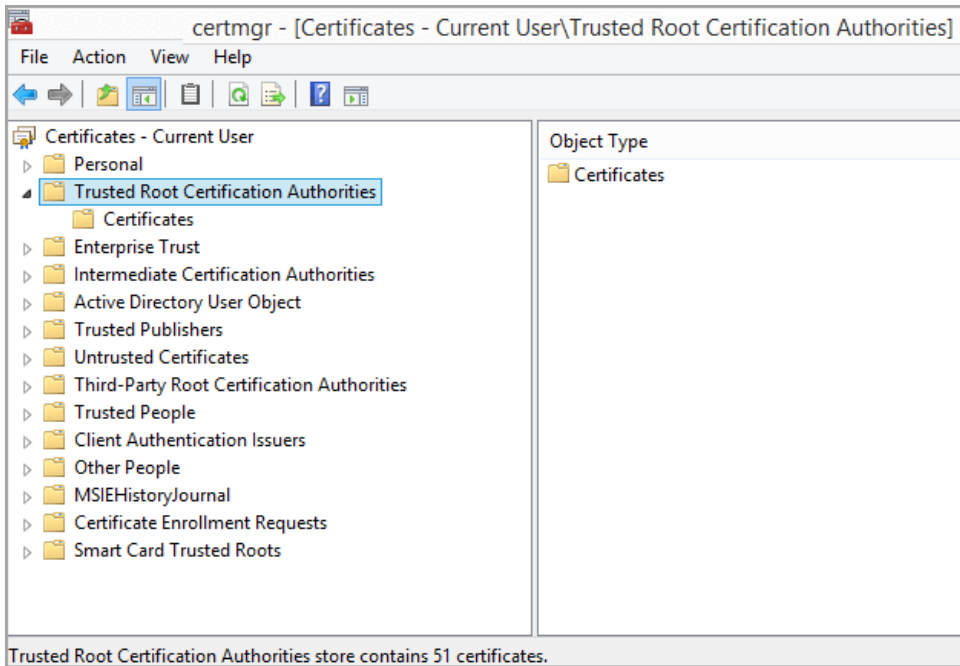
certmgr - [Certificates - Current User\Trusted Root Certification Authorities]

File Action View Help

Certificates - Current User
Personal
Trusted Root Certification Authorities
Certificates
Enterprise Trust
Intermediate Certification Authorities
Active Directory User Object
Trusted Publishers
Untrusted Certificates
Third-Party Root Certification Authorities
Trusted People
Client Authentication Issuers
Other People
MSIEHistoryJournal
Certificate Enrollment Requests
Smart Card Trusted Roots

Object Type
Certificates

Trusted Root Certification Authorities store contains 51 certificates.